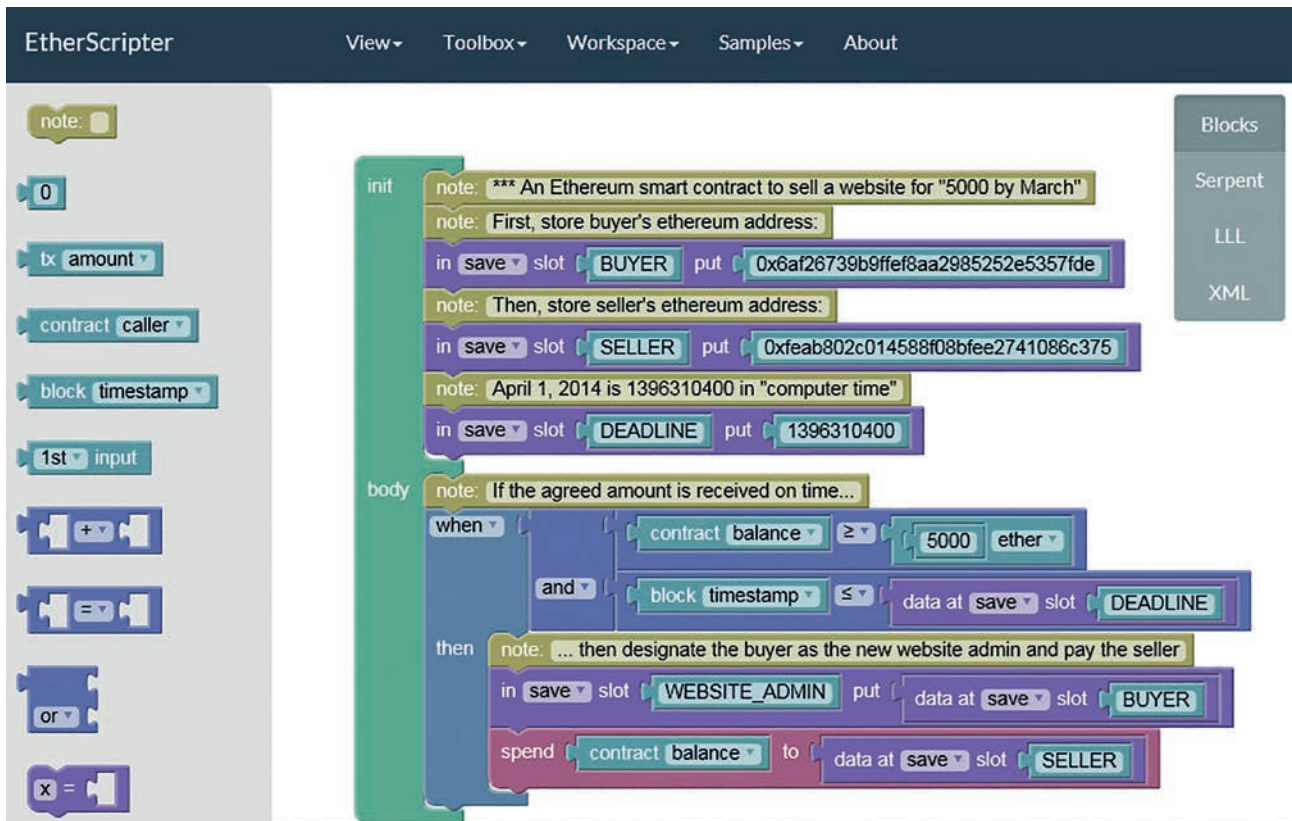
EtherScripter View▾ Toolbox▾ Workspace▾ Samples▾ About

note:

0

tx amount

contract caller

block timestamp

1st input

+

=

or

x =

Blocks
Serpent
LLL
XML

init
note: *** An Ethereum smart contract to sell a website for "5000 by March"
note: First, store buyer's ethereum address:
in save slot BUYER put 0x6af26739b9ffef8aa2985252e5357fde
note: Then, store seller's ethereum address:
in save slot SELLER put 0xfeab802c014588f08bfee2741086c375
note: April 1, 2014 is 1396310400 in "computer time"
in save slot DEADLINE put 1396310400

body
note: If the agreed amount is received on time...
when
contract balance ≥ 5000 ether
and
block timestamp ≤ data at save slot DEADLINE
then
note: ... then designate the buyer as the new website admin and pay the seller
in save slot WEBSITE_ADMIN put data at save slot BUYER
spend contract balance to data at save slot SELLER